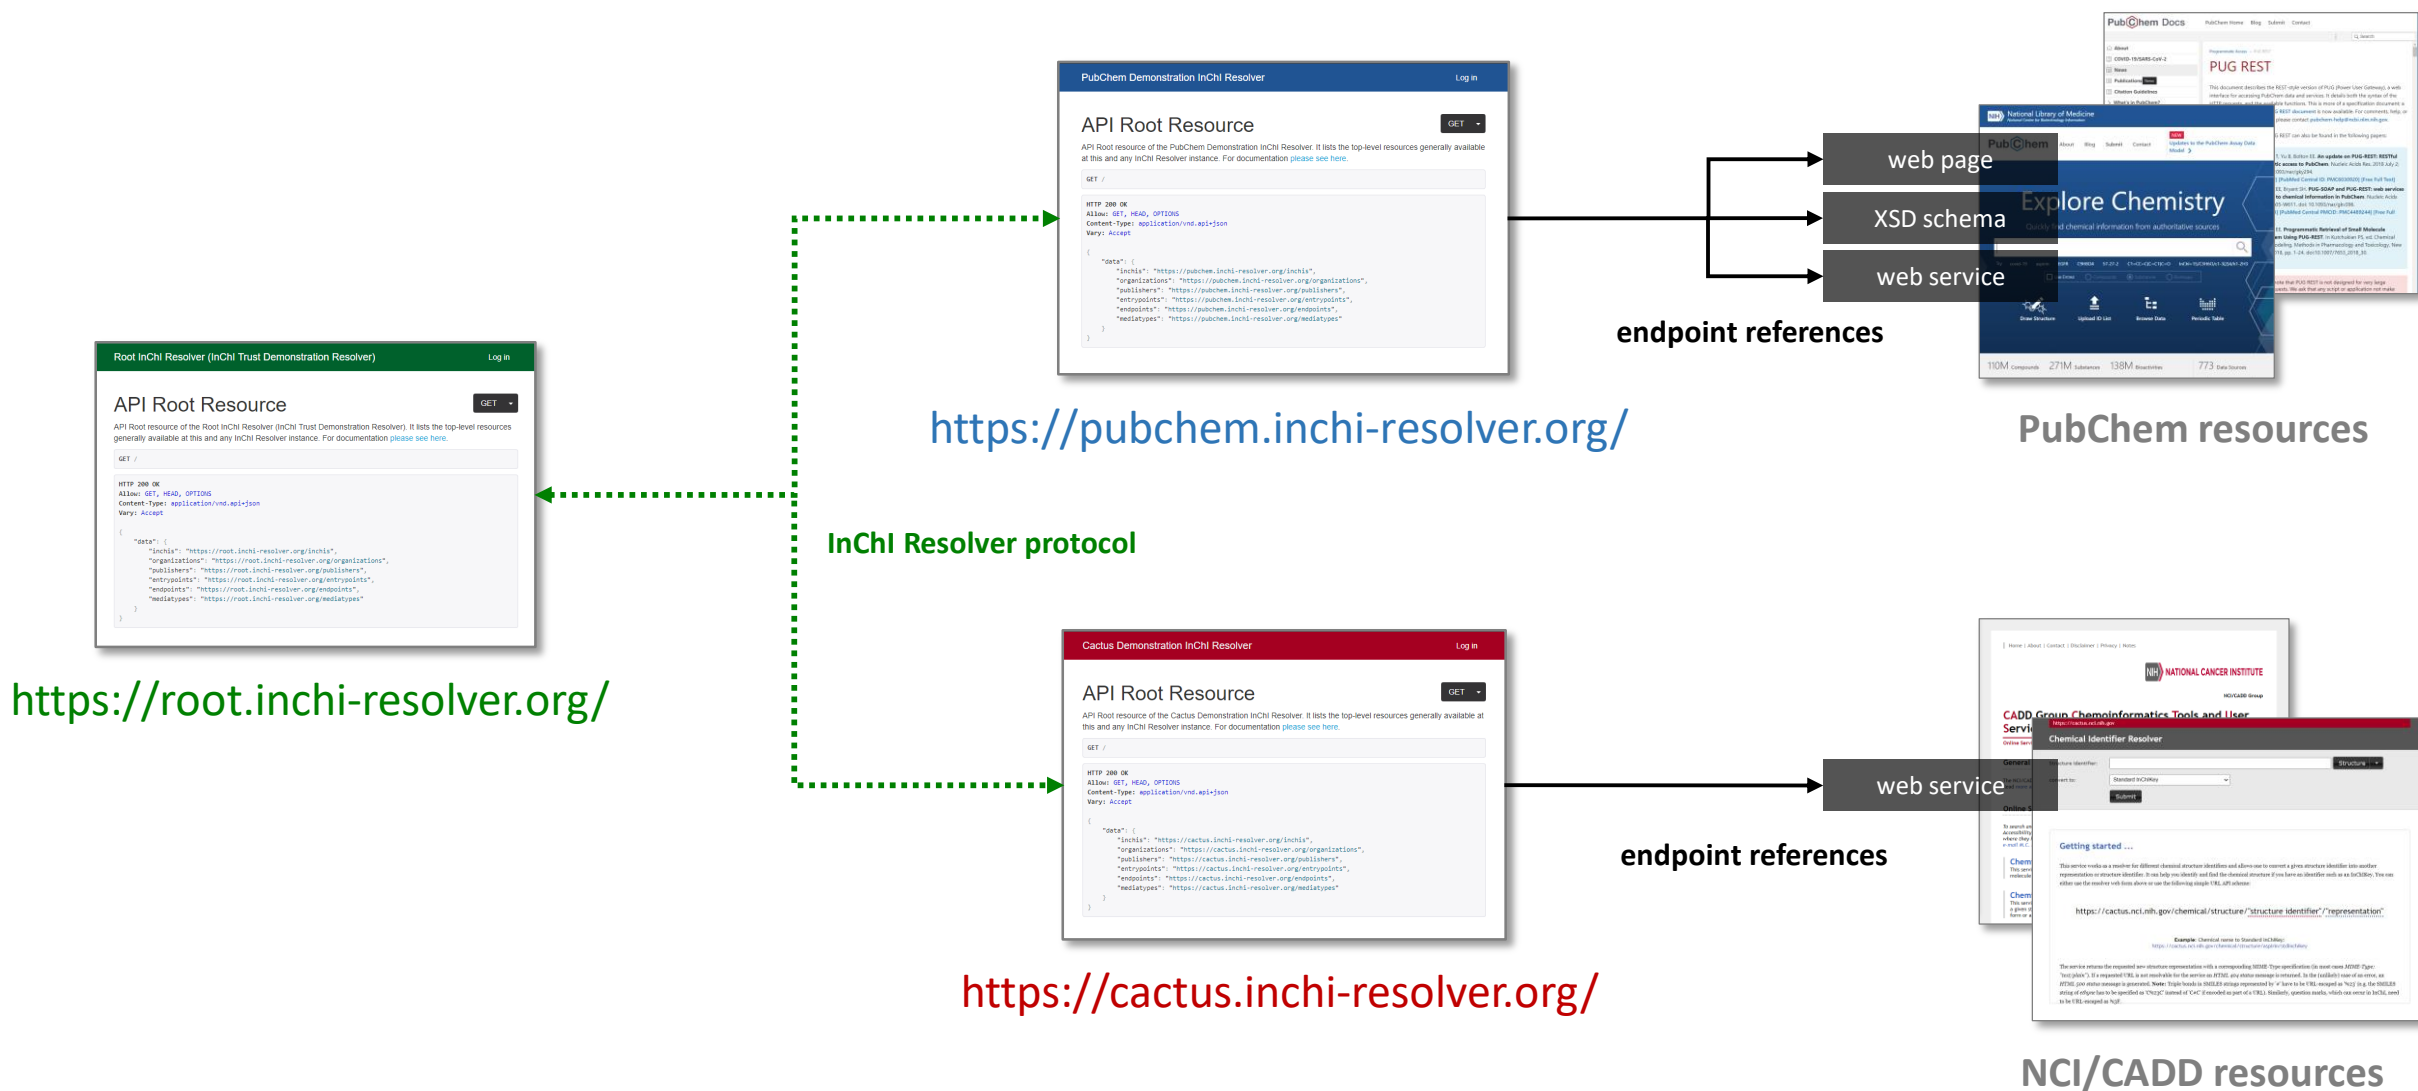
PubChem Demonstration InChI Resolver
Log in

API Root Resource
GET

API Root resource of the PubChem Demonstration InChI Resolver. It lists the top-level resources generally available at this and any InChI Resolver instance. For documentation please see here.

GET /

HTTP 200 OK
Allow: GET, HEAD, OPTIONS
Content-Type: application/vnd.api+json
Vary: Accept

{
"data": {
"inchis": "https://pubchem.inchi-resolver.org/inchis",
"organizations": "https://pubchem.inchi-resolver.org/organizations",
"publishers": "https://pubchem.inchi-resolver.org/publishers",
"entrypoints": "https://pubchem.inchi-resolver.org/entrypoints",
"endpoints": "https://pubchem.inchi-resolver.org/endpoints",
"mediatypes": "https://pubchem.inchi-resolver.org/mediatypes"
}
}

https://pubchem.inchi-resolver.org/

web page
XSD schema
web service

endpoint references

PubChem Docs
PUG REST
Explore Chemistry

PubChem resources

Root InChI Resolver (InChI Trust Demonstration Resolver)
Log in

API Root Resource
GET

API Root resource of the Root InChI Resolver (InChI Trust Demonstration Resolver). It lists the top-level resources generally available at this and any InChI Resolver instance. For documentation please see here.

GET /

HTTP 200 OK
Allow: GET, HEAD, OPTIONS
Content-Type: application/vnd.api+json
Vary: Accept

{
"data": {
"inchis": "https://root.inchi-resolver.org/inchis",
"organizations": "https://root.inchi-resolver.org/organizations",
"publishers": "https://root.inchi-resolver.org/publishers",
"entrypoints": "https://root.inchi-resolver.org/entrypoints",
"endpoints": "https://root.inchi-resolver.org/endpoints",
"mediatypes": "https://root.inchi-resolver.org/mediatypes"
}
}

https://root.inchi-resolver.org/

InChI Resolver protocol

Cactus Demonstration InChI Resolver
Log in

API Root Resource
GET

API Root resource of the Cactus Demonstration InChI Resolver. It lists the top-level resources generally available at this and any InChI Resolver instance. For documentation please see here.

GET /

HTTP 200 OK
Allow: GET, HEAD, OPTIONS
Content-Type: application/vnd.api+json
Vary: Accept

{
"data": {
"inchis": "https://cactus.inchi-resolver.org/inchis",
"organizations": "https://cactus.inchi-resolver.org/organizations",
"publishers": "https://cactus.inchi-resolver.org/publishers",
"entrypoints": "https://cactus.inchi-resolver.org/entrypoints",
"endpoints": "https://cactus.inchi-resolver.org/endpoints",
"mediatypes": "https://cactus.inchi-resolver.org/mediatypes"
}
}

https://cactus.inchi-resolver.org/

web service

endpoint references

NATIONAL CANCER INSTITUTE
CADD Group Chemoinformatics Tools and User Servi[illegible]
Chemical Identifier Resolver
Submit
Getting started ...
https://cactus.nci.nih.gov/chemical/structure/"structure identifier"/"representation"

NCI/CADD resources